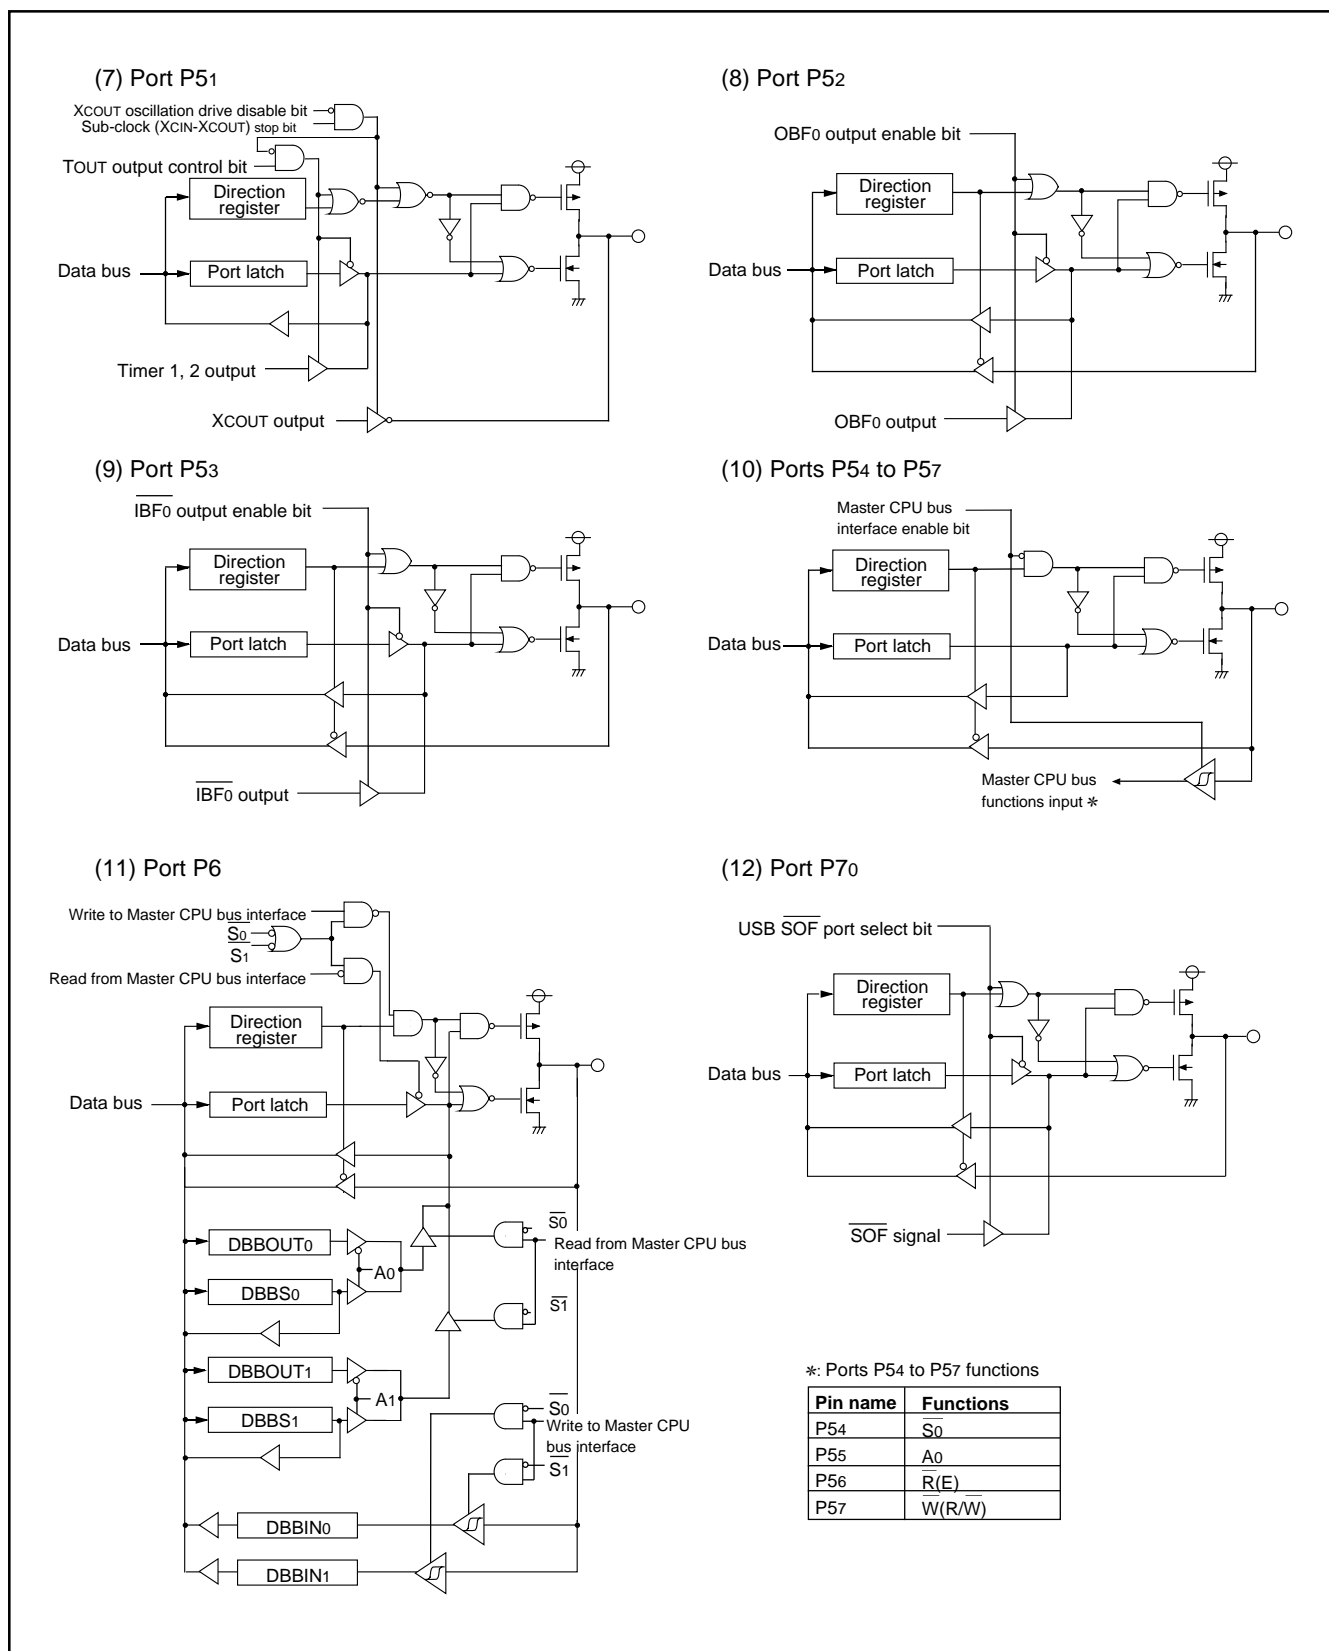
(7) Port P5$_1$

XCOUT oscillation drive disable bit
Sub-clock (XCIN-XCOUT) stop bit
TOUT output control bit
Direction register
Data bus
Port latch
Timer 1, 2 output
XCOUT output

(8) Port P5$_2$

OBF$_0$ output enable bit
Direction register
Data bus
Port latch
OBF$_0$ output

(9) Port P5$_3$

$\overline{IBF_0}$ output enable bit
Direction register
Data bus
Port latch
$\overline{IBF_0}$ output

(10) Ports P5$_4$ to P5$_7$

Master CPU bus interface enable bit
Direction register
Data bus
Port latch
Master CPU bus functions input ∗

(11) Port P6

Write to Master CPU bus interface
$\overline{S_0}$
S$_1$
Read from Master CPU bus interface
Direction register
Data bus
Port latch
DBBOUT$_0$
A$_0$
DBBS$_0$
DBBOUT$_1$
A$_1$
DBBS$_1$
DBBIN$_0$
DBBIN$_1$
$\overline{S0}$
Read from Master CPU bus interface
$\overline{S1}$
$\overline{S_0}$
Write to Master CPU bus interface
$\overline{S_1}$

(12) Port P7$_0$

USB $\overline{SOF}$ port select bit
Direction register
Data bus
Port latch
$\overline{SOF}$ signal

∗: Ports P5$_4$ to P5$_7$ functions

| Pin name | Functions |
|---|---|
| P5$_4$ | $\overline{S_0}$ |
| P5$_5$ | A$_0$ |
| P5$_6$ | $\overline{R}$(E) |
| P5$_7$ | $\overline{W}$(R/$\overline{W}$) |